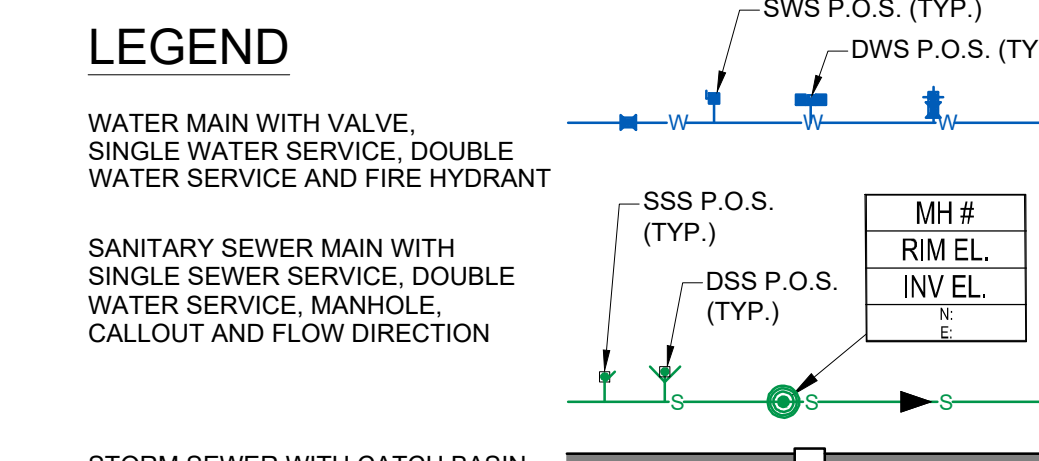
LEGEND

WATER MAIN WITH VALVE, SINGLE WATER SERVICE, DOUBLE WATER SERVICE AND FIRE HYDRANT

SANITARY SEWER MAIN WITH SINGLE SEWER SERVICE, DOUBLE WATER SERVICE, MANHOLE, CALLOUT AND FLOW DIRECTION

SWS P.O.S. (TYP.)

DWS P.O.S. (TY

W W W

SSS P.O.S. (TYP.)

DSS P.O.S. (TYP.)

| MH # |
|---|
| RIM EL. |
| INV EL. |
| N: E: |

S S S

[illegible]